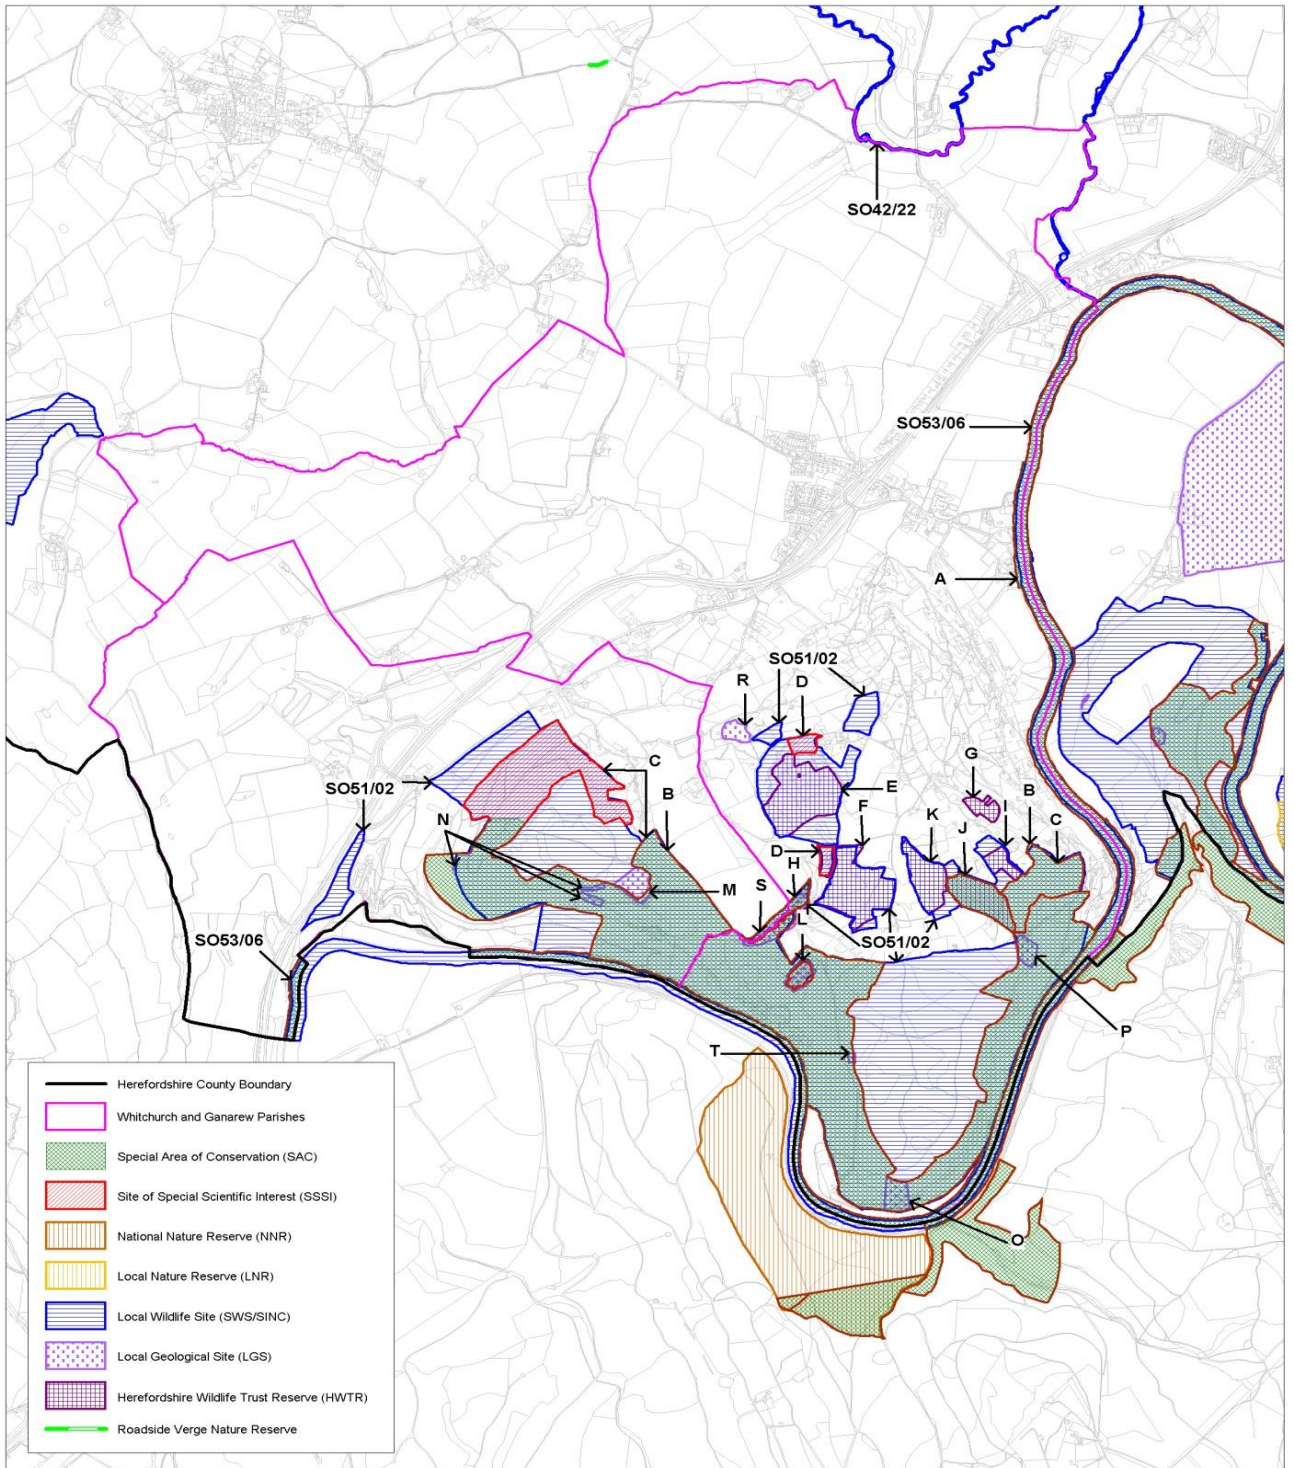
SO42/22

SO53/06

A

SO51/02

R

D

E

F

G

B

C

I

K

J

D

H

C

B

SO51/02

N

M

S

L

SO51/02

SO53/06

P

T

O

Herefordshire County Boundary

Whitchurch and Ganarew Parishes

Special Area of Conservation (SAC)

Site of Special Scientific Interest (SSSI)

National Nature Reserve (NNR)

Local Nature Reserve (LNR)

Local Wildlife Site (SWS/SINC)

Local Geological Site (LGS)

Herefordshire Wildlife Trust Reserve (HWTR)

Roadside Verge Nature Reserve